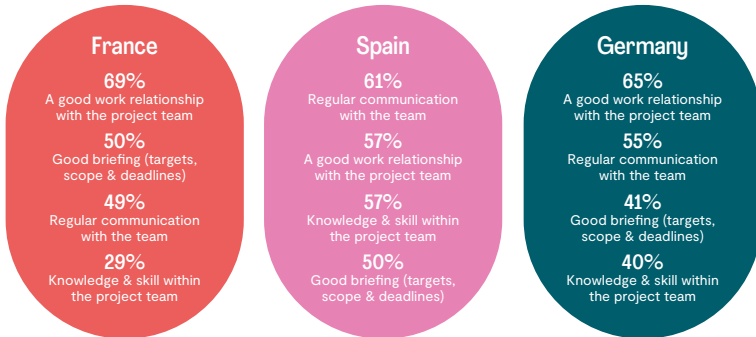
France

69%
A good work relationship with the project team

50%
Good briefing (targets, scope & deadlines)

49%
Regular communication with the team

29%
Knowledge & skill within the project team

Spain

61%
Regular communication with the team

57%
A good work relationship with the project team

57%
Knowledge & skill within the project team

50%
Good briefing (targets, scope & deadlines)

Germany

65%
A good work relationship with the project team

55%
Regular communication with the team

41%
Good briefing (targets, scope & deadlines)

40%
Knowledge & skill within the project team